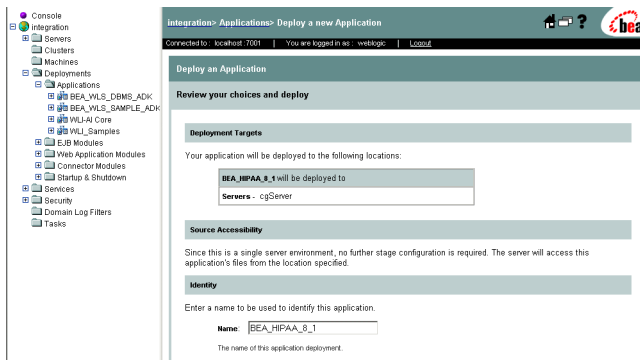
Console
integration
Servers
Clusters
Machines
Deployments
Applications
BEA_WLS_DBMS_ADK
BEA_WLS_SAMPLE_ADK
WLI-AI Core
WLI_Samples
EJB Modules
Web Application Modules
Connector Modules
Startup & Shutdown
Services
Security
Domain Log Filters
Tasks

integration> Applications> Deploy a new Application

bea

Connected to : localhost :7001 | You are logged in as : weblogic | Logout

Deploy an Application

Review your choices and deploy

Deployment Targets

Your application will be deployed to the following locations:

| BEA_HIPAA_8_1 will be deployed to |
|---|
| Servers - cgServer |

Source Accessibility

Since this is a single server environment, no further stage configuration is required. The server will access this application's files from the location specified.

Identity

Enter a name to be used to identify this application.

Name: BEA_HIPAA_8_1

The name of this application deployment.